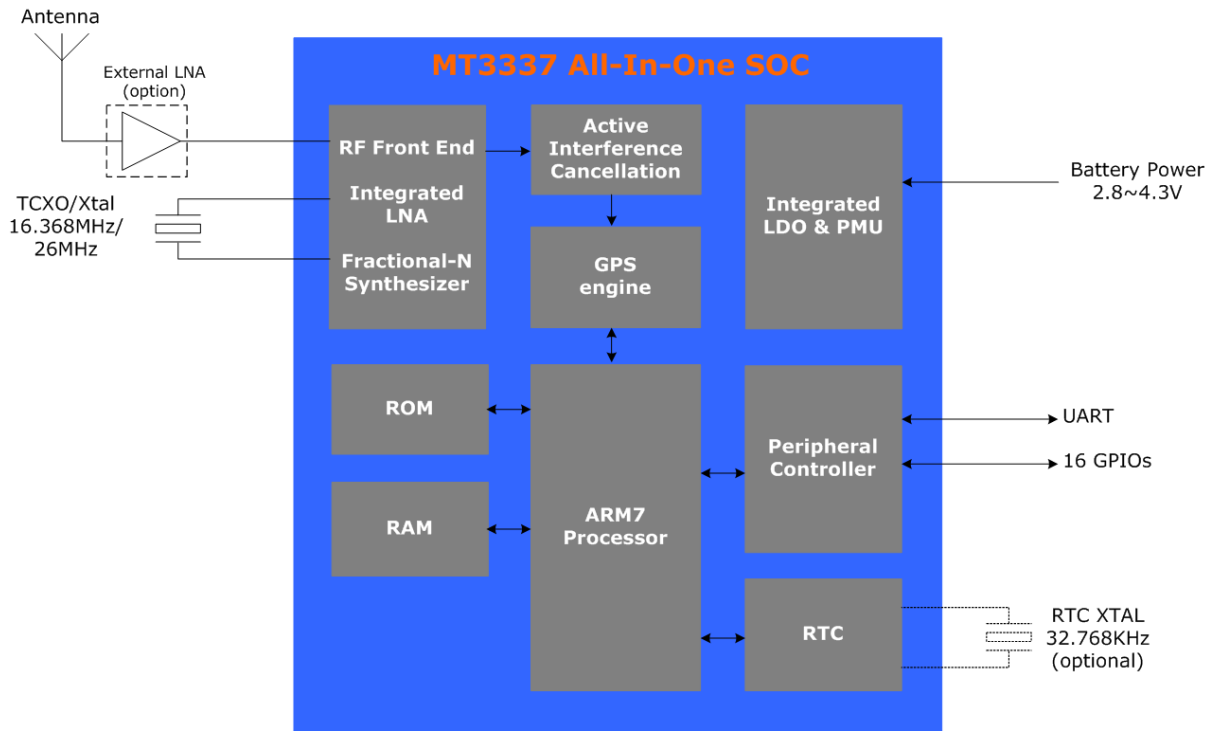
Antenna

External LNA
(option)

TCXO/Xtal
16.368MHz/
26MHz

MT3337 All-In-One SOC

RF Front End

Integrated
LNA

Fractional-N
Synthesizer

Active
Interference
Cancellation

GPS
engine

Integrated
LDO & PMU

Battery Power
2.8~4.3V

ROM

RAM

ARM7
Processor

Peripheral
Controller

UART

16 GPIOs

RTC

RTC XTAL
32.768KHz
(optional)